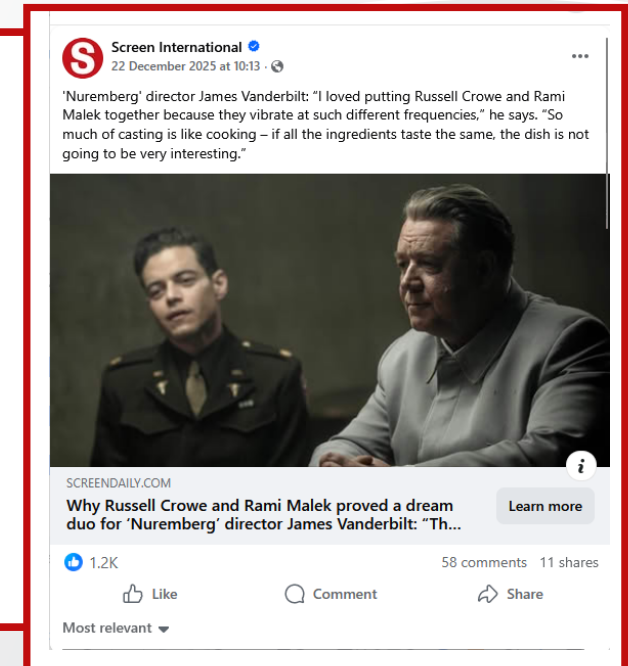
S

Screen International
22 December 2025 at 10:13 ·

'Nuremberg' director James Vanderbilt: "I loved putting Russell Crowe and Rami Malek together because they vibrate at such different frequencies," he says. "So much of casting is like cooking – if all the ingredients taste the same, the dish is not going to be very interesting."

i

SCREENDAILY.COM
Why Russell Crowe and Rami Malek proved a dream duo for 'Nuremberg' director James Vanderbilt: "Th...

Learn more

1.2K
58 comments 11 shares

Like
Comment
Share

Most relevant